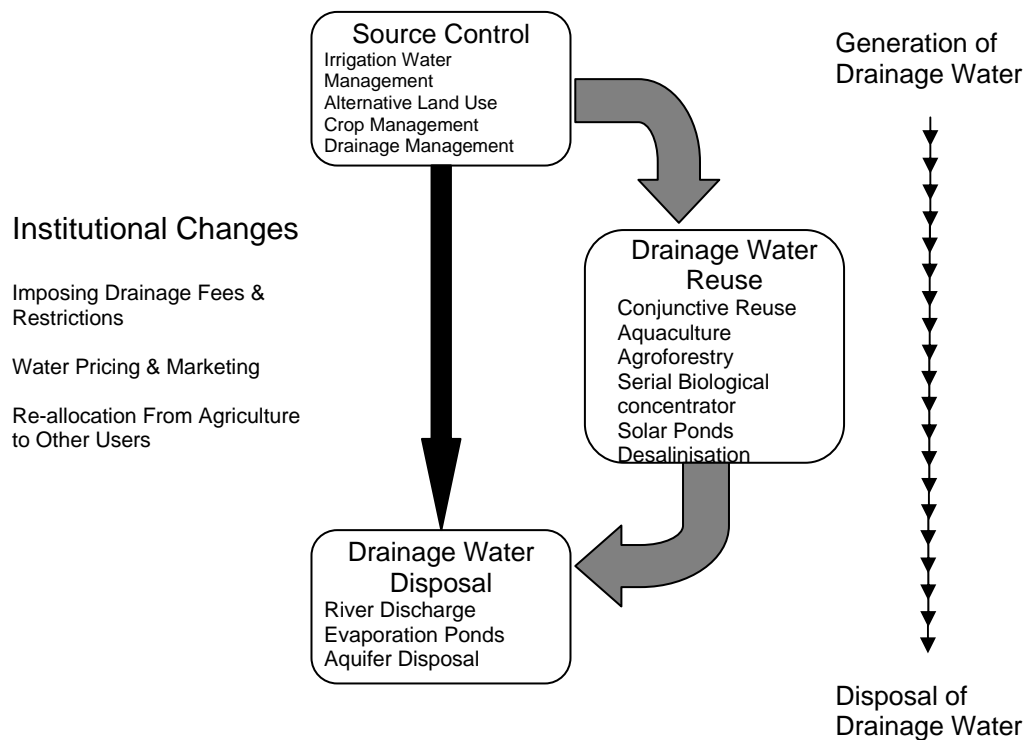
Source Control
Irrigation Water Management
Alternative Land Use
Crop Management
Drainage Management

Generation of Drainage Water

Institutional Changes

Imposing Drainage Fees & Restrictions

Water Pricing & Marketing

Re-allocation From Agriculture to Other Users

Drainage Water Reuse
Conjunctive Reuse
Aquaculture
Agroforestry
Serial Biological concentrator
Solar Ponds
Desalinisation

Drainage Water Disposal
River Discharge
Evaporation Ponds
Aquifer Disposal

Disposal of Drainage Water